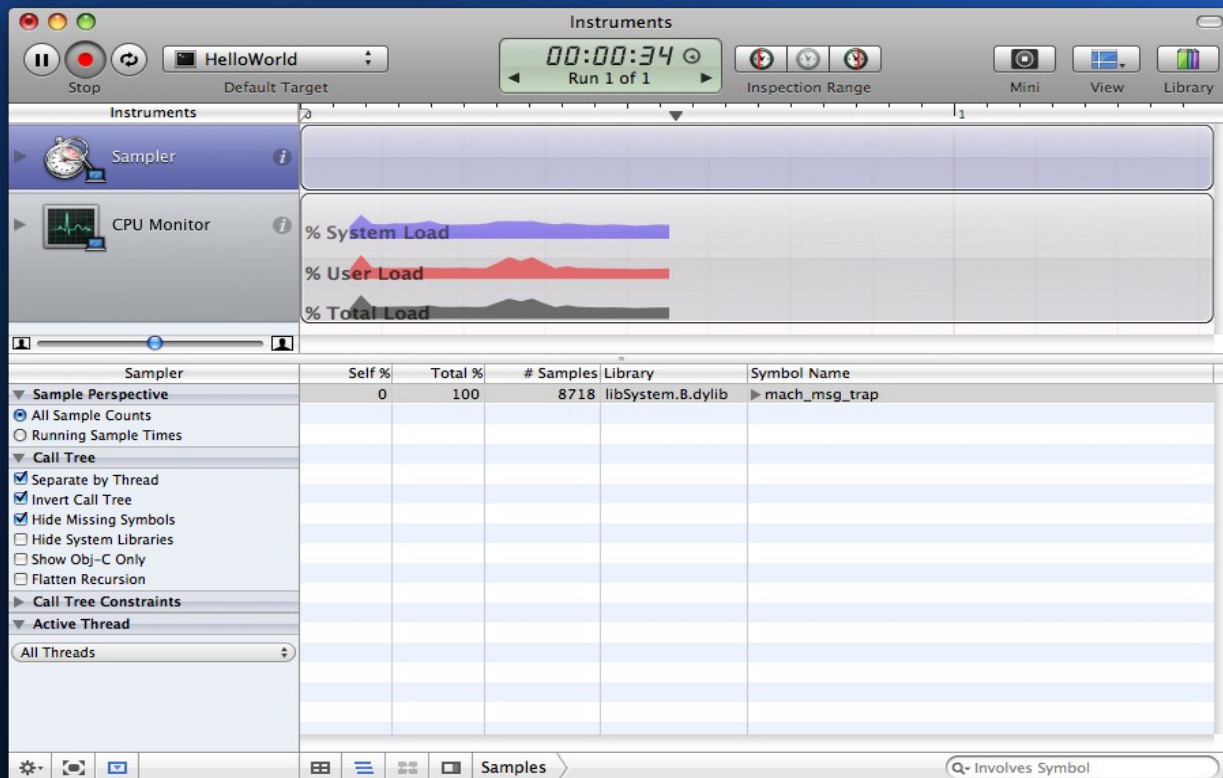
Instruments

Stop

HelloWorld

Default Target

00:00:34

Run 1 of 1

Inspection Range

Mini

View

Library

Instruments

Sampler

CPU Monitor

% System Load

% User Load

% Total Load

Sampler

Sample Perspective

All Sample Counts

Running Sample Times

Call Tree

Separate by Thread

Invert Call Tree

Hide Missing Symbols

Hide System Libraries

Show Obj-C Only

Flatten Recursion

Call Tree Constraints

Active Thread

All Threads

| Self % | Total % | # Samples | Library | Symbol Name |
|---|---|---|---|---|
| 0 | 100 | 8718 | libSystem.B.dylib | mach_msg_trap |

Samples

Involves Symbol